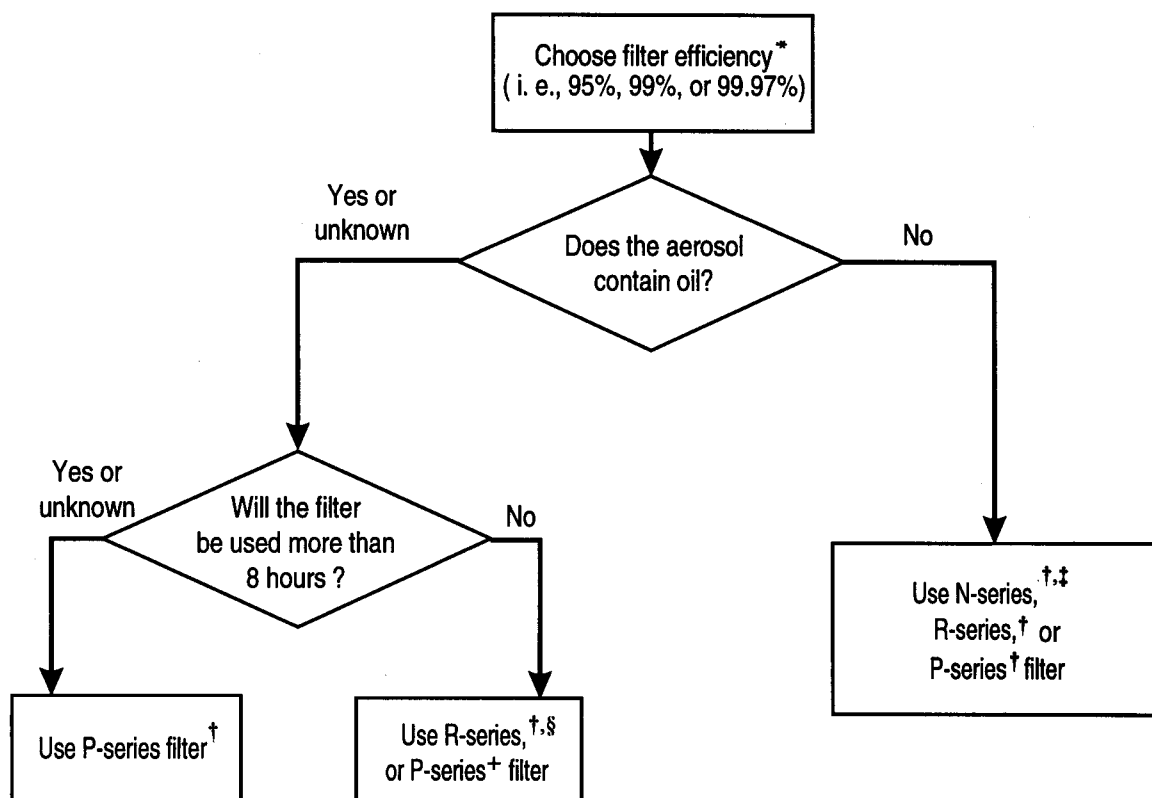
Choose filter efficiency* ( i. e., 95%, 99%, or 99.97%)

Yes or unknown

Does the aerosol contain oil?

No

Yes or unknown

Will the filter be used more than 8 hours ?

No

Use N-series,$^{†,‡}$ R-series,$^{†}$ or P-series$^{†}$ filter

Use P-series filter$^{†}$

Use R-series,$^{†,§}$ or P-series$^{+}$ filter